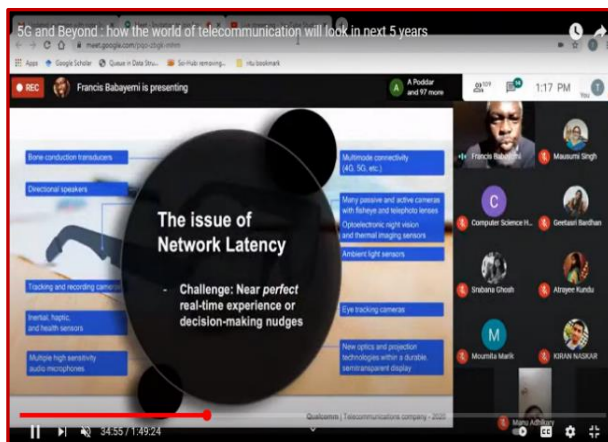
5G and Beyond : how the world of telecommunication will look in next 5 years

meet.google.com/

Apps Google Scholar Queue in Data Stru... Sci-Hub removing... ritu bookmark

REC Francis Babayemi is presenting

A Poddar and 97 more

1:17 PM

Bone conduction transducers

Directional speakers

Tracking and recording cameras

Inertial, haptic, and health sensors

Multiple high sensitivity audio microphones

Multimode connectivity (4G, 5G, etc.)

Many passive and active cameras with fisheye and telephoto lenses

Optoelectronic night vision and thermal imaging sensors

Ambient light sensors

Eye tracking cameras

New optics and projection technologies within a durable, semitransparent display

The issue of Network Latency

- Challenge: Near *perfect* real-time experience or decision-making nudges

Qualcomm | Telecommunications company - 2020

Francis Babayemi

Mausumi Singh

Computer Science H...

Geetasri Bardhan

Srabana Ghosh

Atrayee Kundu

Moumita Manik

KIRAN NASKAR

Manu Adhikary

34:55 / 1:49:24